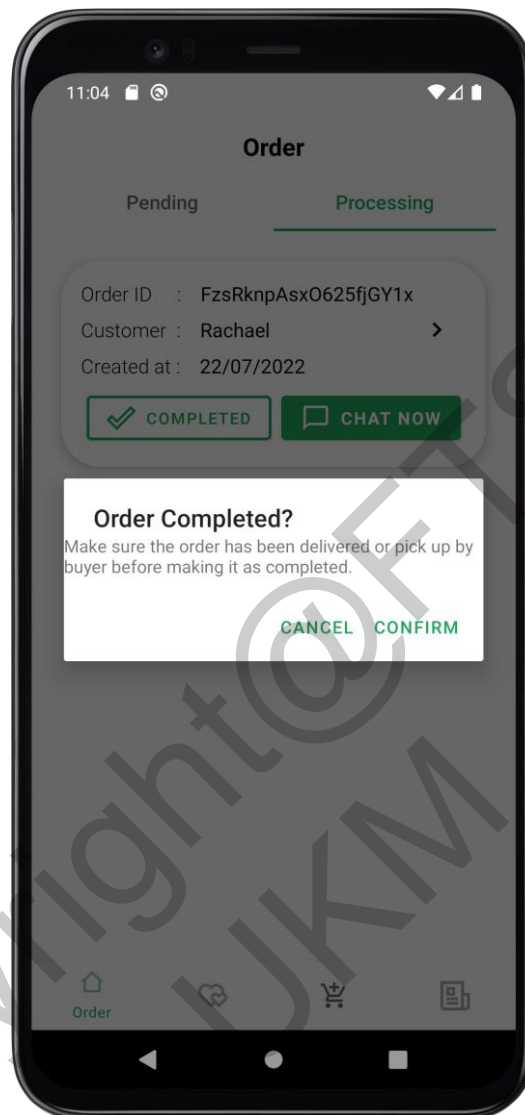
11:04

Order

Pending

Processing

Order ID : FzsRknpAsxO625fjGY1x

Customer : Rachael

Created at : 22/07/2022

COMPLETED

CHAT NOW

Order Completed?

Make sure the order has been delivered or pick up by buyer before making it as completed.

CANCEL CONFIRM

Order

right@FTS UKM